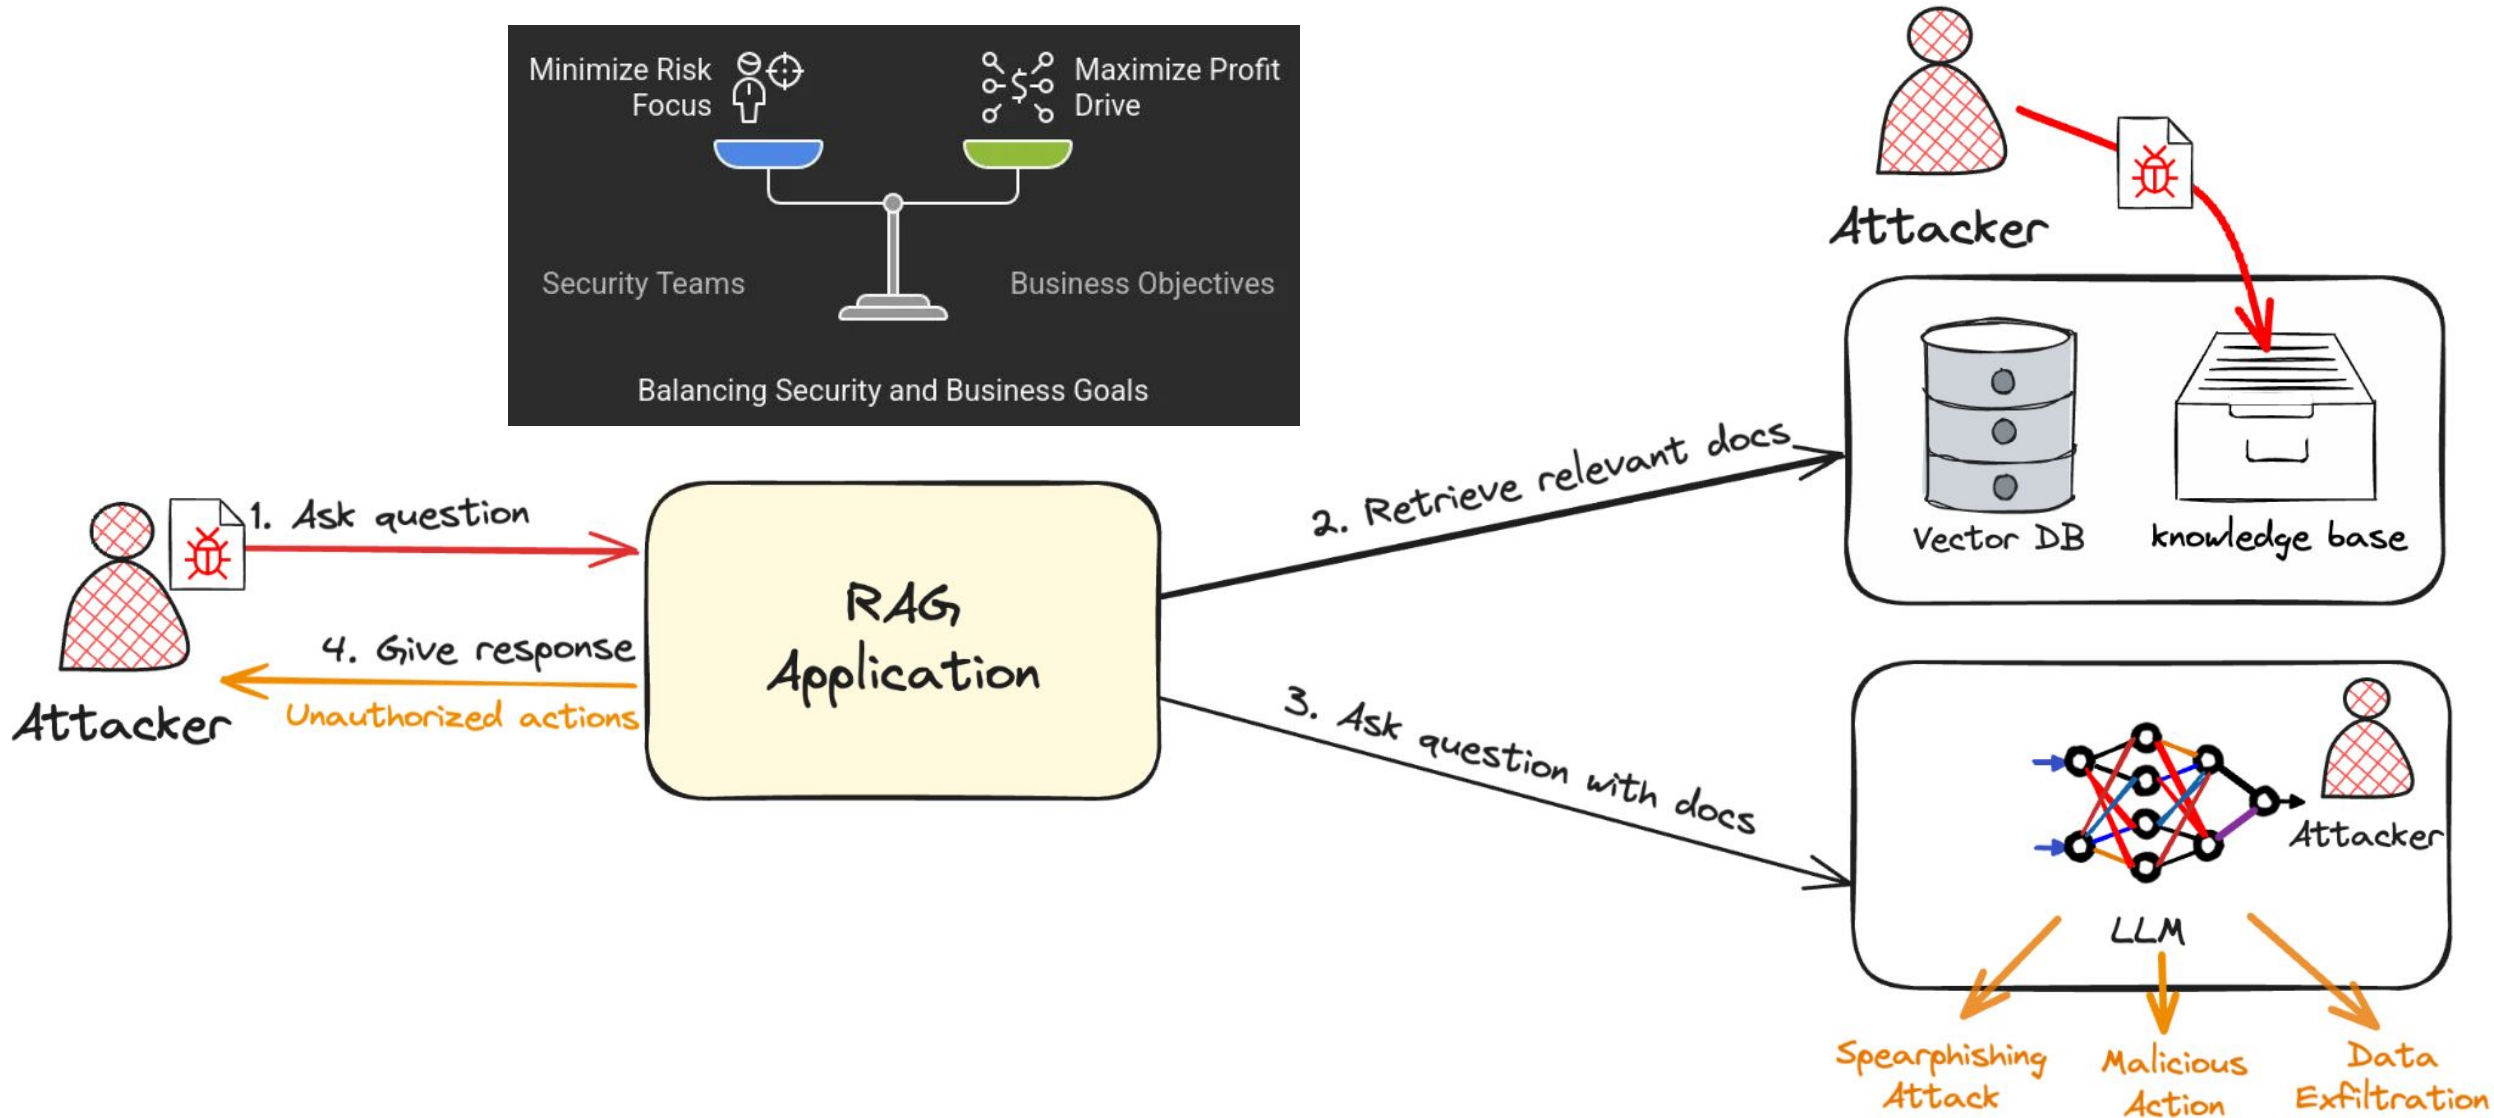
Minimize Risk Focus

Maximize Profit Drive

Security Teams

Business Objectives

Balancing Security and Business Goals

Attacker

Vector DB

knowledge base

1. Ask question

RAG Application

2. Retrieve relevant docs

4. Give response

Unauthorized actions

Attacker

3. Ask question with docs

Attacker

LLM

Spearphishing Attack

Malicious Action

Data Exfiltration